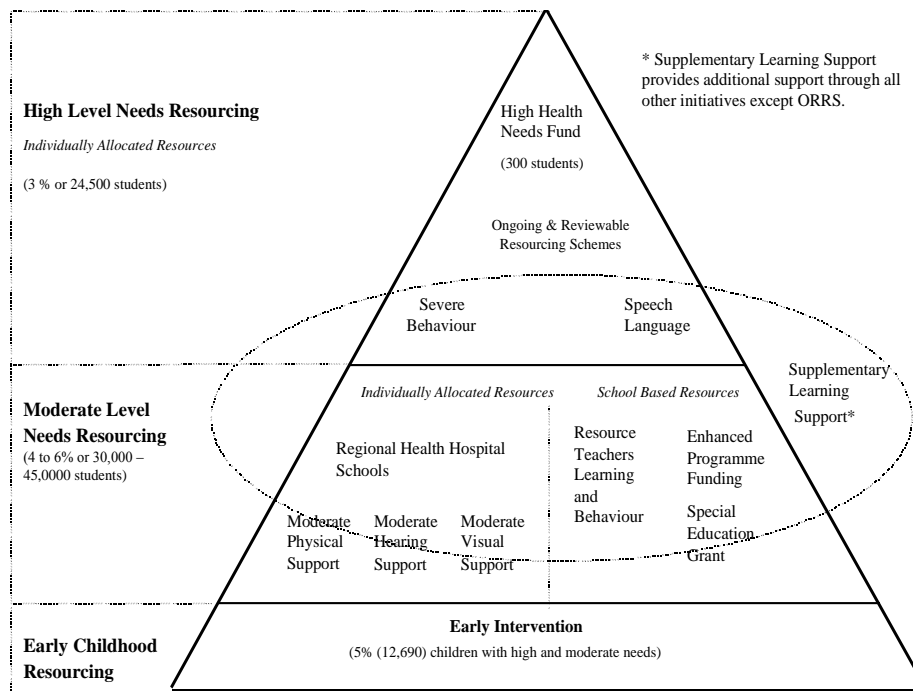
**High Level Needs Resourcing**

*Individually Allocated Resources*

(3 % or 24,500 students)

* Supplementary Learning Support provides additional support through all other initiatives except ORRS.

High Health Needs Fund

(300 students)

Ongoing & Reviewable Resourcing Schemes

Severe Behaviour

Speech Language

**Moderate Level Needs Resourcing**

(4 to 6% or 30,000 – 45,0000 students)

*Individually Allocated Resources*

*School Based Resources*

Supplementary Learning Support*

Regional Health Hospital Schools

Resource Teachers Learning and Behaviour

Enhanced Programme Funding

Special Education Grant

Moderate Physical Support

Moderate Hearing Support

Moderate Visual Support

**Early Childhood Resourcing**

**Early Intervention**

(5% (12,690) children with high and moderate needs)